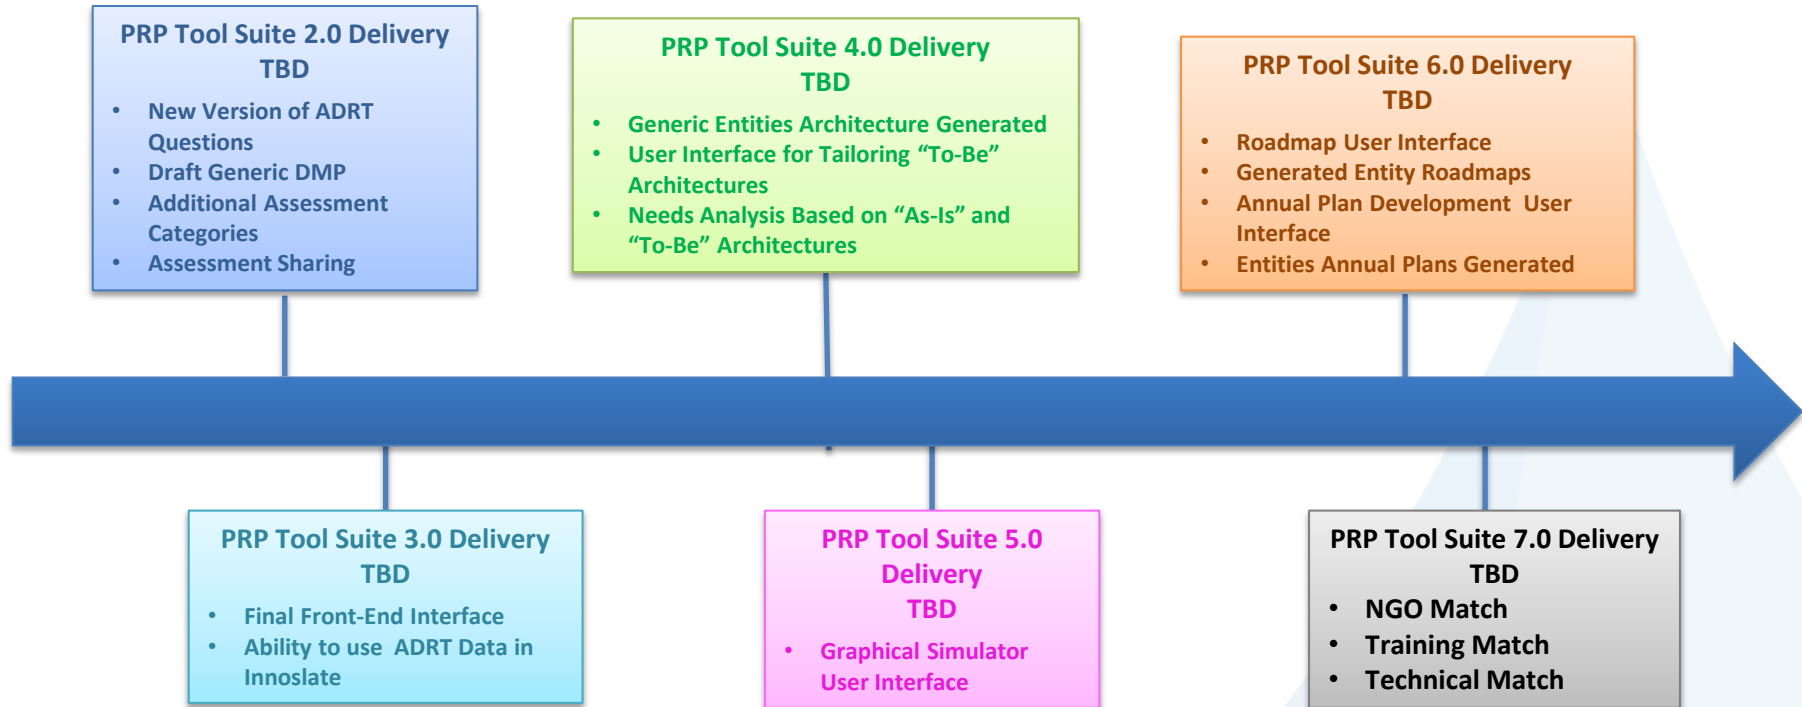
PRP Tool Suite 2.0 Delivery
TBD

- New Version of ADRT Questions
- Draft Generic DMP
- Additional Assessment Categories
- Assessment Sharing

PRP Tool Suite 4.0 Delivery
TBD

- Generic Entities Architecture Generated
- User Interface for Tailoring "To-Be" Architectures
- Needs Analysis Based on "As-Is" and "To-Be" Architectures

PRP Tool Suite 6.0 Delivery
TBD

- Roadmap User Interface
- Generated Entity Roadmaps
- Annual Plan Development User Interface
- Entities Annual Plans Generated

PRP Tool Suite 3.0 Delivery
TBD

- Final Front-End Interface
- Ability to use ADRT Data in Innoslate

PRP Tool Suite 5.0 Delivery
TBD

- Graphical Simulator User Interface

PRP Tool Suite 7.0 Delivery
TBD

- NGO Match
- Training Match
- Technical Match